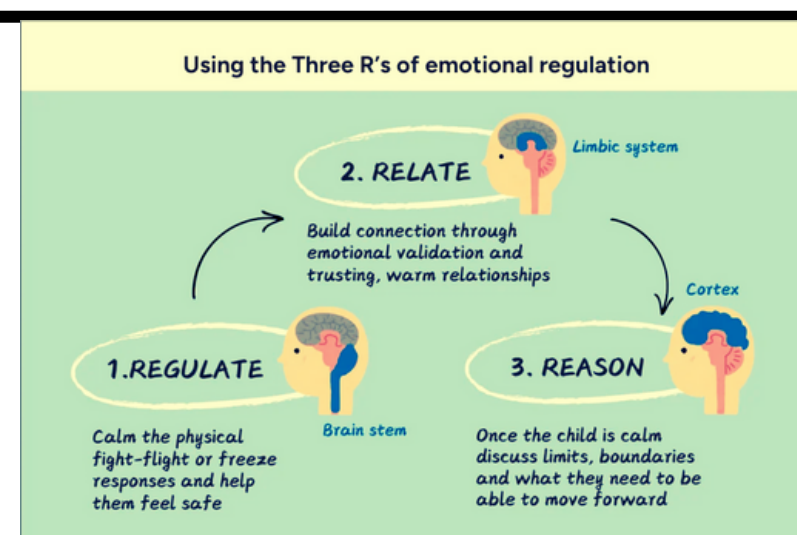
Using the Three R's of emotional regulation

2. RELATE

Limbic system

Build connection through emotional validation and trusting, warm relationships

Cortex

1.REGULATE

3. REASON

Brain stem

Calm the physical fight-flight or freeze responses and help them feel safe

Once the child is calm discuss limits, boundaries and what they need to be able to move forward